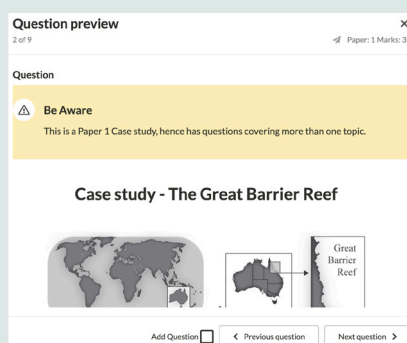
Question preview
2 of 9

Paper: 1 Marks: 3

Question

Be Aware
This is a Paper 1 Case study, hence has questions covering more than one topic.

Case study - The Great Barrier Reef

Great Barrier Reef

Add Question

Previous question

Next question